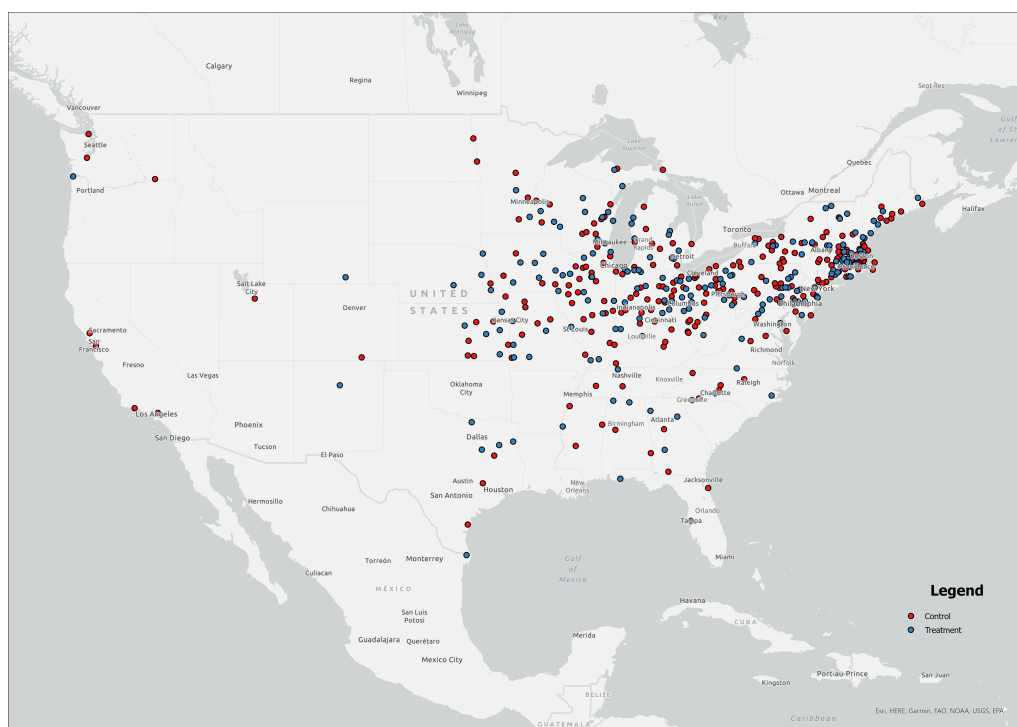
Calgary
Regina
Winnipeg
Lake Winnipeg
Bay
Sept-Îles
Gulf of St. Lawrence
Vancouver
Seattle
Portland
Quebec
Ottawa
Montreal
Halifax
Lake Superior
Minneapolis
Toronto
Milwaukee
Grand Rapids
Detroit
Buffalo
Albany
Boston
Chicago
Cleveland
Salt Lake City
UNITED STATES
Denver
New York
Pittsburgh
Philadelphia
Sacramento
San Francisco
Kansas City
Indianapolis
Columbus
Cincinnati
St. Louis
Washington
Louisville
Richmond
Fresno
Las Vegas
Norfolk
Nashville
Knoxville
Oklahoma City
Raleigh
Memphis
Charlotte
Greenville
Los Angeles
Phoenix
Atlanta
Birmingham
San Diego
Tucson
Dallas
El Paso
Jacksonville
Austin
Houston
San Antonio
New Orleans
Hermosillo
Chihuahua
Orlando
Tampa
Torreón
Monterrey
Gulf of Mexico
Miami
Culiacan
MÉXICO
Havana
San Luis Potosi
CUBA
Guadalajara
Querétaro
Merida
Mexico City
Port-au-Prince
Kingston
San Juan
BELIZE
GUATEMALA
Caribbean
Legend
Control
Treatment
Esri, HERE, Garmin, FAO, NOAA, USGS, EPA